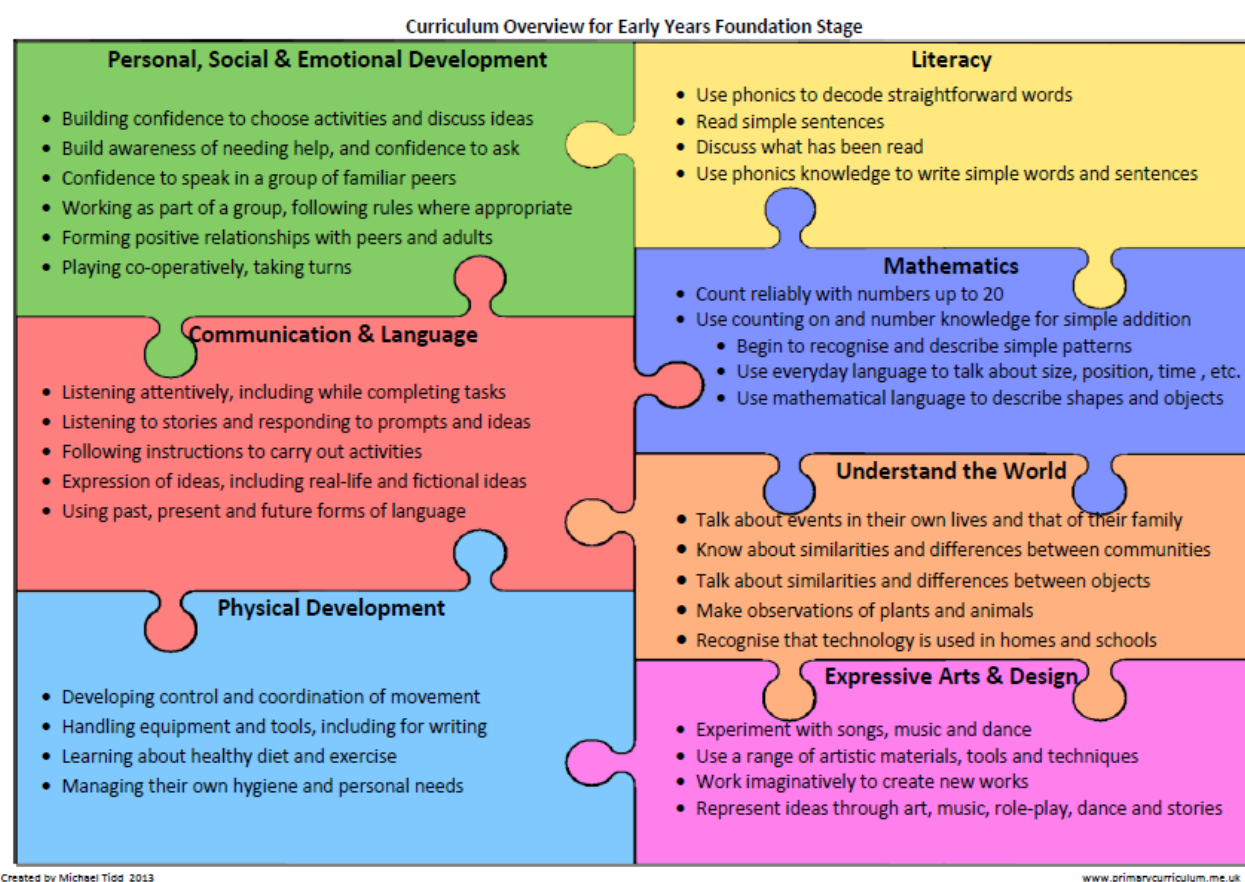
Curriculum Overview for Early Years Foundation Stage

Personal, Social & Emotional Development

- Building confidence to choose activities and discuss ideas
- Build awareness of needing help, and confidence to ask
- Confidence to speak in a group of familiar peers
- Working as part of a group, following rules where appropriate
- Forming positive relationships with peers and adults
- Playing co-operatively, taking turns

Communication & Language

- Listening attentively, including while completing tasks
- Listening to stories and responding to prompts and ideas
- Following instructions to carry out activities
- Expression of ideas, including real-life and fictional ideas
- Using past, present and future forms of language

Physical Development

- Developing control and coordination of movement
- Handling equipment and tools, including for writing
- Learning about healthy diet and exercise
- Managing their own hygiene and personal needs

Literacy

- Use phonics to decode straightforward words
- Read simple sentences
- Discuss what has been read
- Use phonics knowledge to write simple words and sentences

Mathematics

- Count reliably with numbers up to 20
- Use counting on and number knowledge for simple addition
  - Begin to recognise and describe simple patterns
  - Use everyday language to talk about size, position, time , etc.
  - Use mathematical language to describe shapes and objects

Understand the World

- Talk about events in their own lives and that of their family
- Know about similarities and differences between communities
- Talk about similarities and differences between objects
- Make observations of plants and animals
- Recognise that technology is used in homes and schools

Expressive Arts & Design

- Experiment with songs, music and dance
- Use a range of artistic materials, tools and techniques
- Work imaginatively to create new works
- Represent ideas through art, music, role-play, dance and stories

Created by Michael Tidd 2013

www.primarycurriculum.me.uk